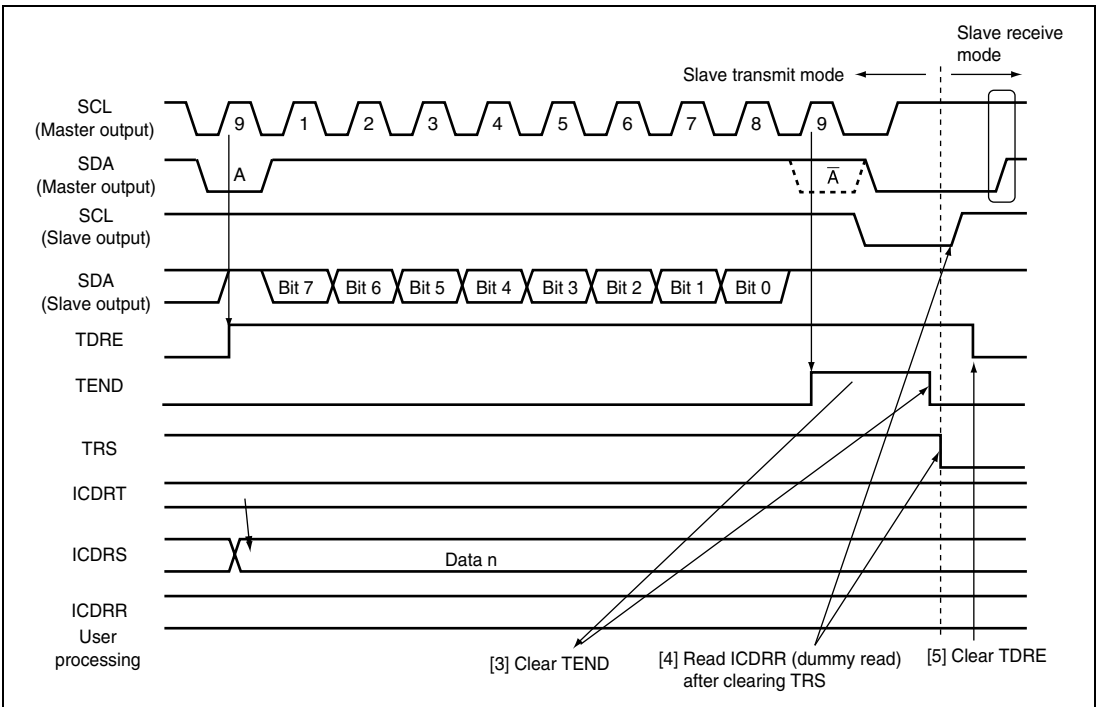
Slave receive mode

Slave transmit mode

SCL (Master output)

9 1 2 3 4 5 6 7 8 9

SDA (Master output)

A

$\overline{A}$

SCL (Slave output)

SDA (Slave output)

Bit 7 Bit 6 Bit 5 Bit 4 Bit 3 Bit 2 Bit 1 Bit 0

TDRE

TEND

TRS

ICDRT

ICDRS

Data n

ICDRR

User processing

[3] Clear TEND

[4] Read ICDRR (dummy read) after clearing TRS

[5] Clear TDRE